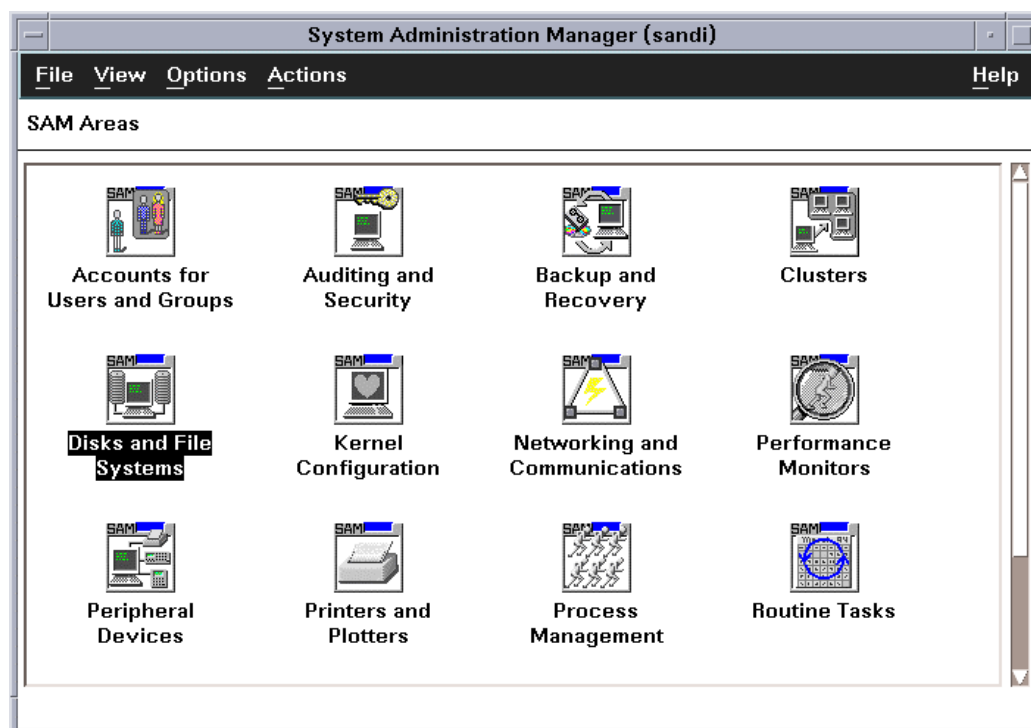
System Administration Manager (sandi)

File View Options Actions Help

SAM Areas

SAM Accounts for Users and Groups

SAM Auditing and Security

SAM Backup and Recovery

SAM Clusters

SAM Disks and File Systems

SAM Kernel Configuration

SAM Networking and Communications

SAM Performance Monitors

SAM Peripheral Devices

SAM Printers and Plotters

SAM Process Management

SAM Routine Tasks